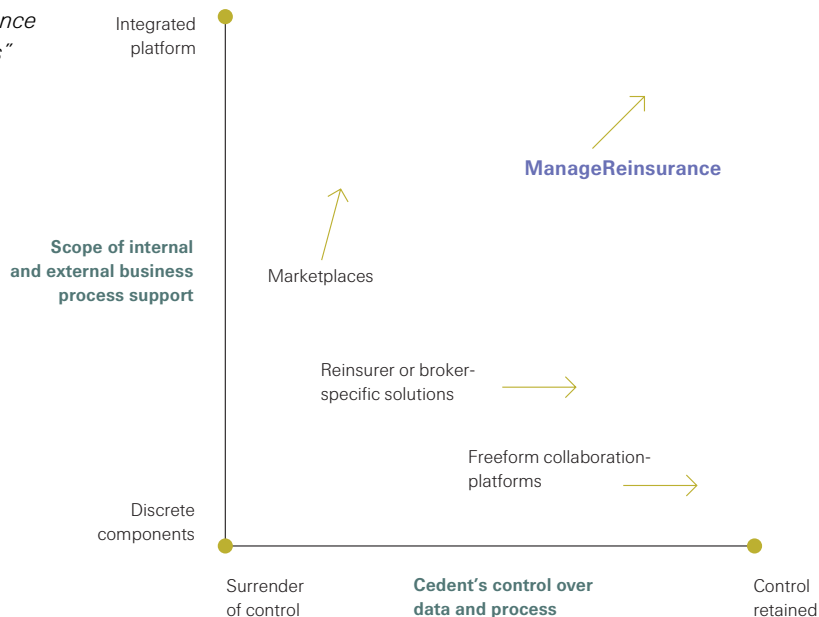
nce
s"

Integrated platform

Scope of internal and external business process support

Discrete components

ManageReinsurance

Marketplaces

Reinsurer or broker-specific solutions

Freeform collaboration-platforms

Surrender of control

Cedent's control over data and process

Control retained